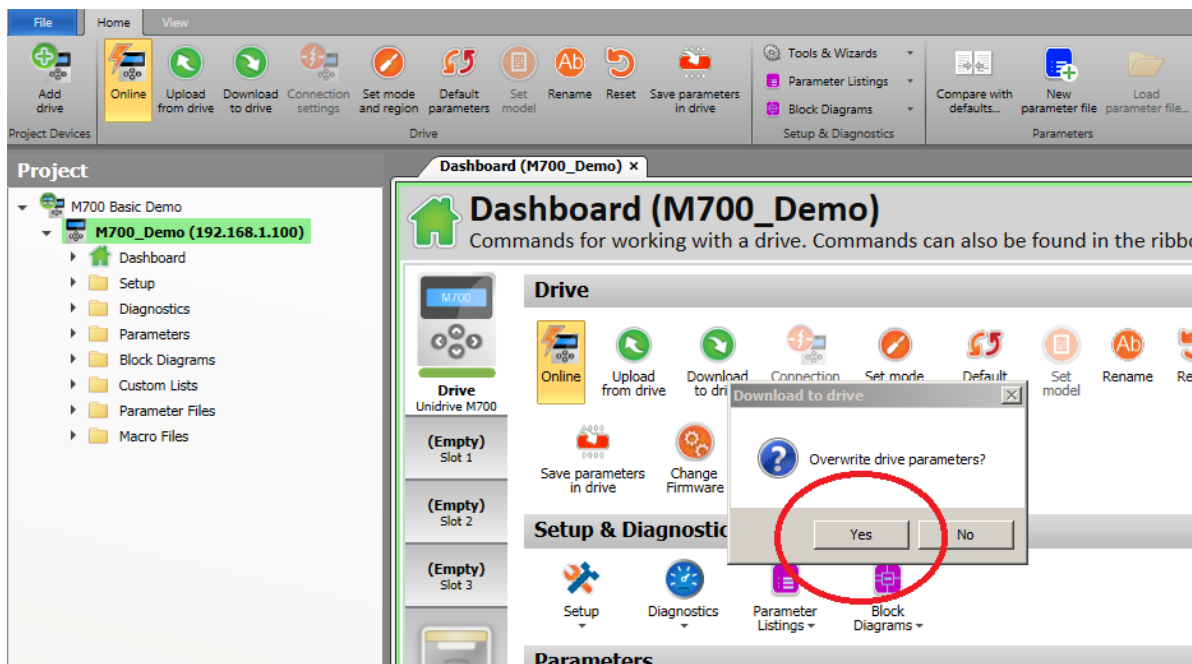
File Home View

Add drive
Project Devices

Online
Upload from drive
Download to drive
Connection settings
Set mode and region
Default parameters
Set model
Rename
Reset
Save parameters in drive
Drive

Tools & Wizards
Parameter Listings
Block Diagrams
Setup & Diagnostics

Compare with defaults...
New parameter file
Load parameter file...
Parameters

Project

M700 Basic Demo
M700_Demo (192.168.1.100)
Dashboard
Setup
Diagnostics
Parameters
Block Diagrams
Custom Lists
Parameter Files
Macro Files

Dashboard (M700_Demo) ×

Dashboard (M700_Demo)
Commands for working with a drive. Commands can also be found in the ribbo

M700
Drive
Unidrive M700

(Empty)
Slot 1

(Empty)
Slot 2

(Empty)
Slot 3

Drive

Online
Upload from drive
Download to dri
Connection
Set mode
Default
Set model
Rename
Re

Save parameters in drive
Change Firmware

Download to drive
Overwrite drive parameters?
Yes
No

Setup & Diagnostic

Setup
Diagnostics
Parameter Listings
Block Diagrams

Parameters